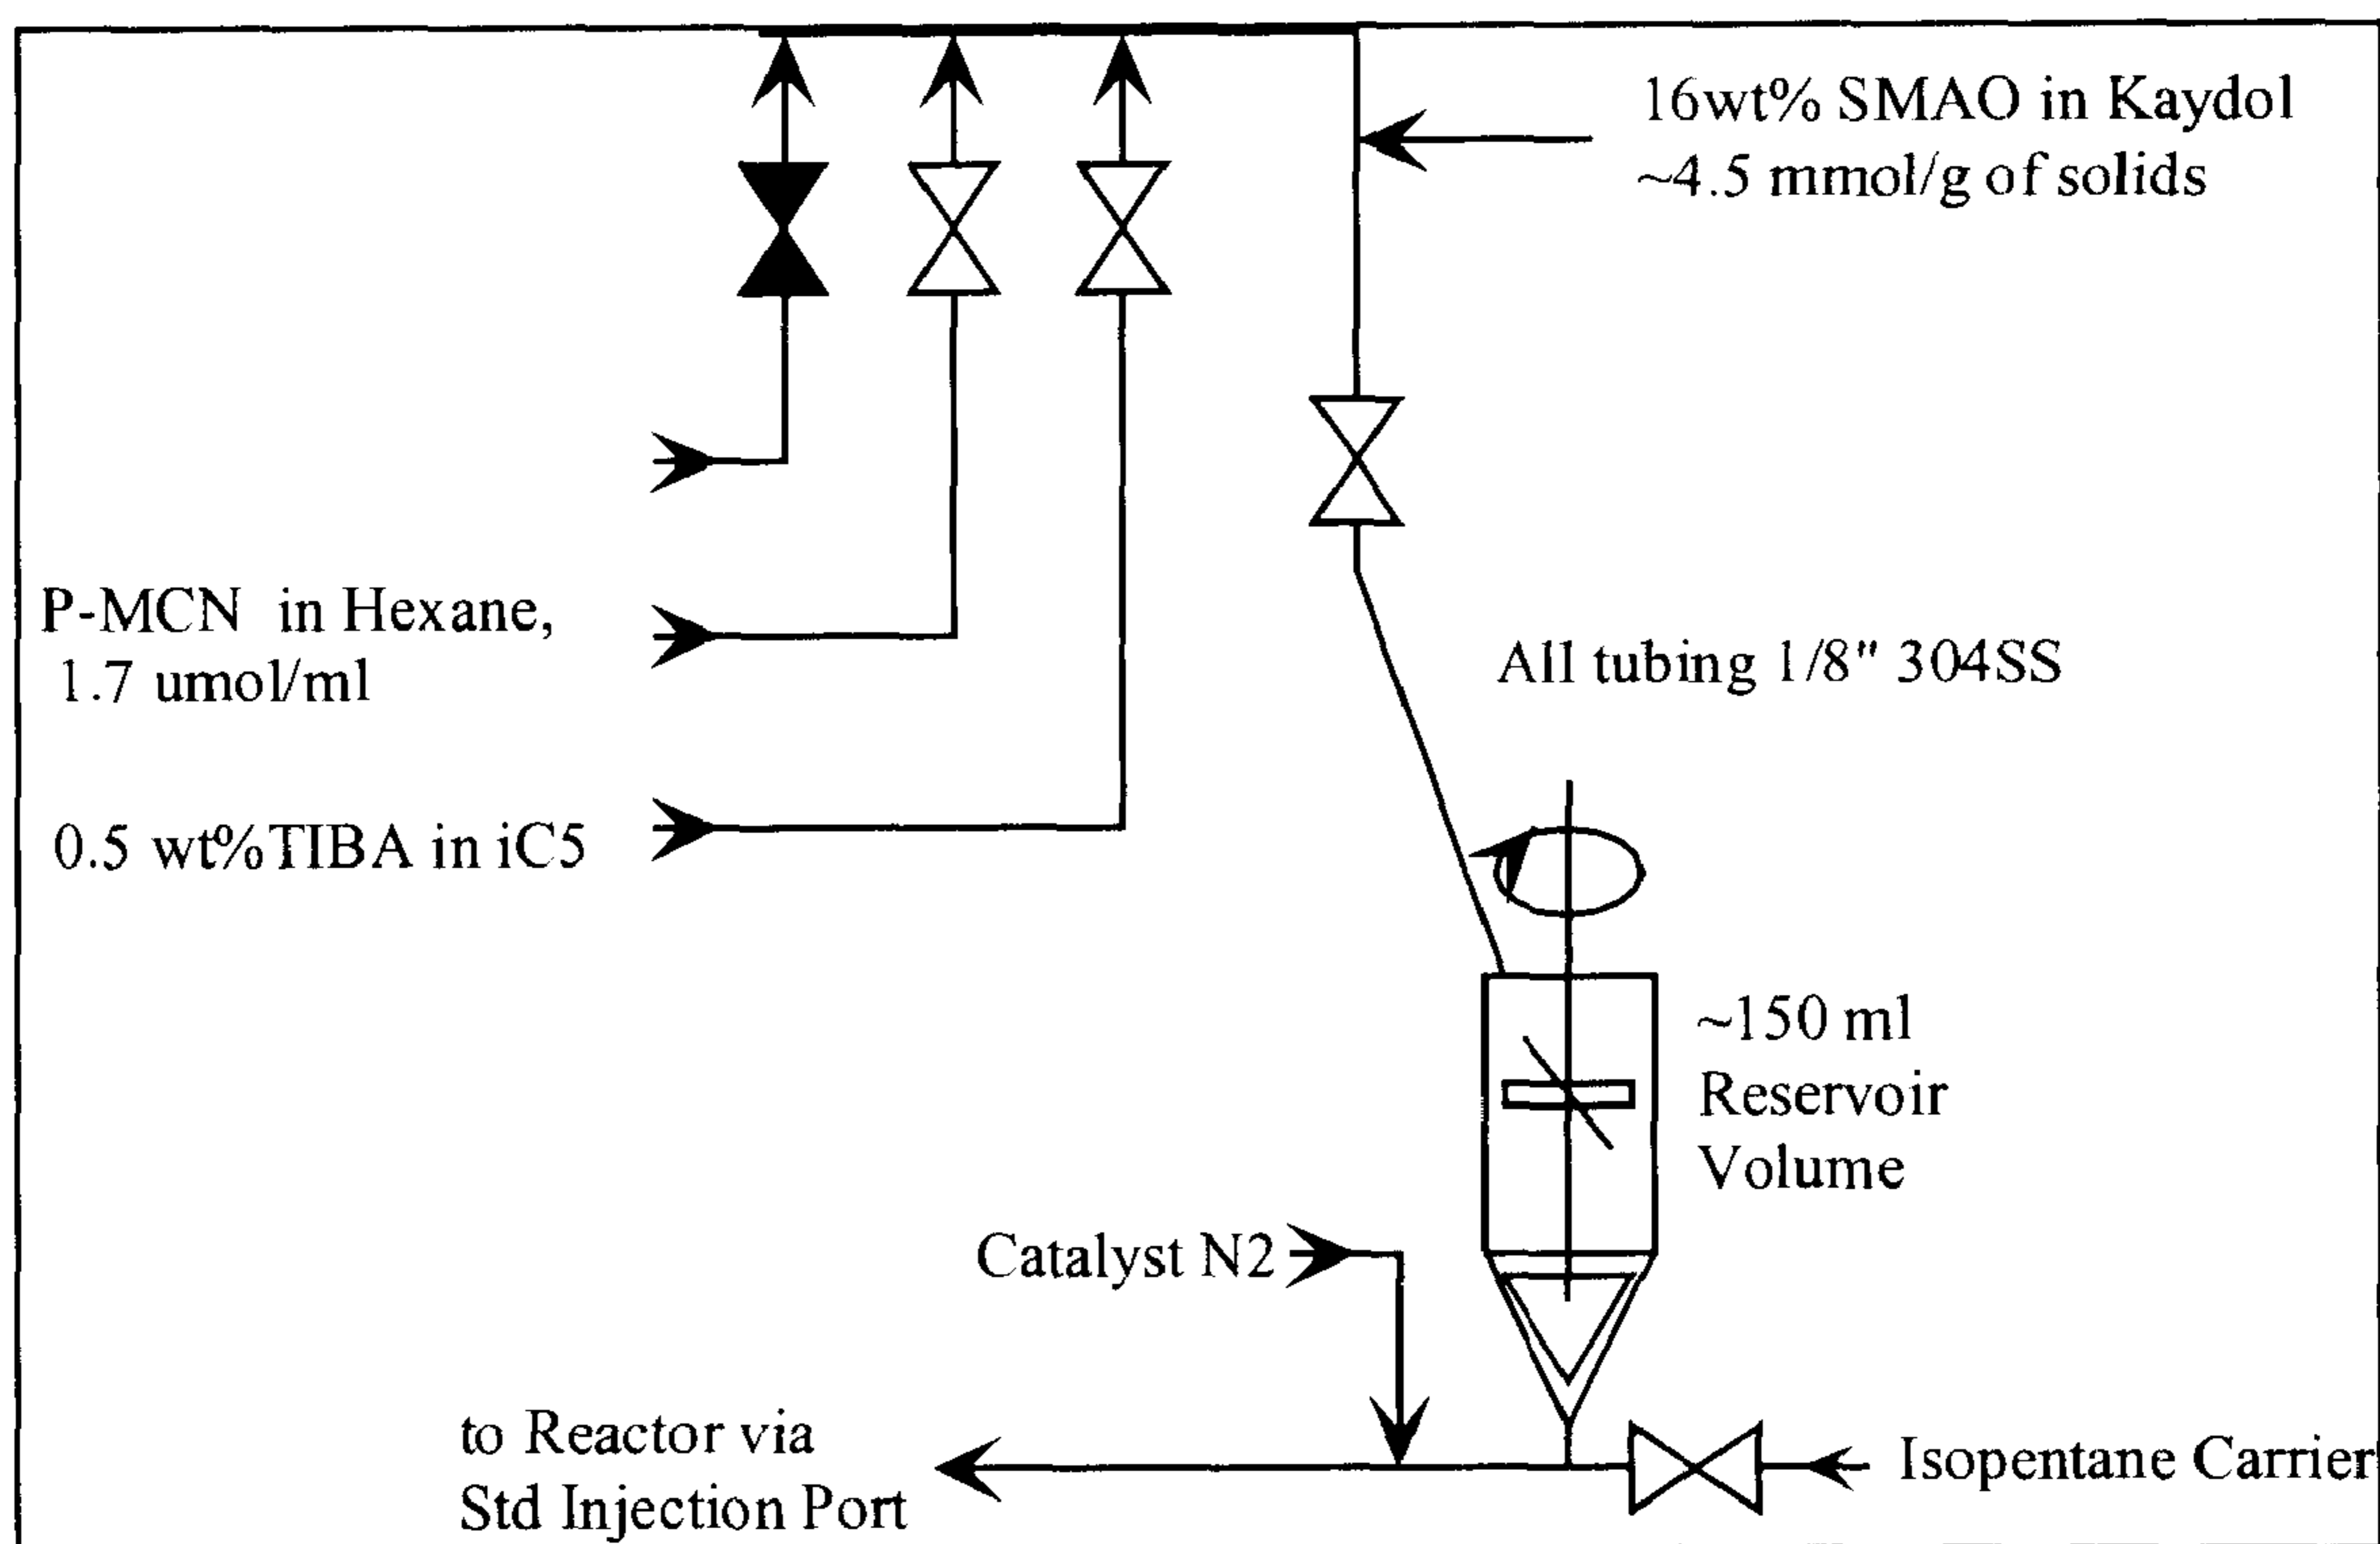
16wt% SMAO in Kaydol
~4.5 mmol/g of solids

P-MCN in Hexane,
1.7 umol/ml

All tubing 1/8" 304SS

0.5 wt%TIBA in iC5

~150 ml
Reservoir
Volume

Catalyst N2

to Reactor via
Std Injection Port

Isopentane Carrier